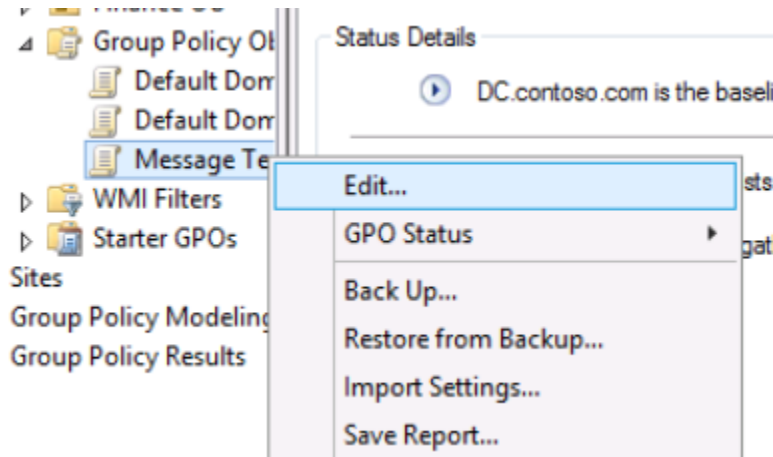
Finance OU
Group Policy Ob
Default Dom
Default Dom
Message Te
WMI Filters
Starter GPOs
Sites
Group Policy Modeling
Group Policy Results

Status Details
DC.contoso.com is the baseli
sts
gat

Edit...
GPO Status
Back Up...
Restore from Backup...
Import Settings...
Save Report...